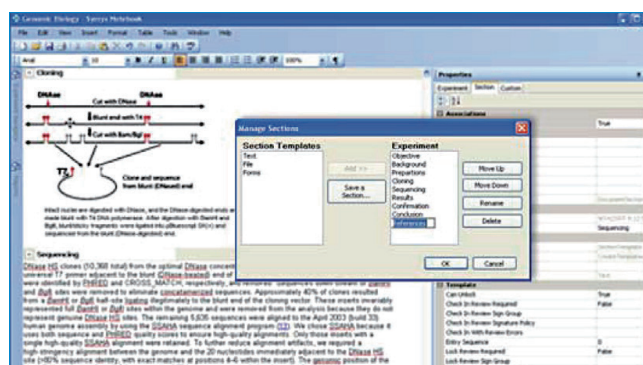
Genomic Biology - Symyx Notebook

File Edit View Insert Format Table Tools Window Help

Arial 10 100%

Cloning

DNAse

DNAse

Cut with DNase

Blunt end with T4

Cut with BamHI/BglII

T7

Clone and sequence from blunt (DNaseI) end

Sequencing

DNase HS clones (10,360 total) from the optimal DNase concentration were sequenced using the universal T7 primer adjacent to the blunt (DNase-treated) end of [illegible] were identified by PHRED and CROSS_MATCH, respectively, and removed. Sequences were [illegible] and BglII sites were removed to eliminate concatemerized sequences. Approximately 40% of clones resulted from a BamHI or BglII half-site ligating illegitimately to the blunt end of the cloning vector. These inserts invariably represented full BamHI or BglII sites within the genome and were removed from the analysis because they do not represent genuine DNase HS sites. The remaining 5,626 sequences were aligned to the April 2003 (build 33) human genome assembly by using the SSAHA sequence alignment program (12). We chose SSAHA because it uses both sequence and PHRED quality scores to ensure high-quality alignments. Only those inserts with a single high-quality SSAHA alignment were retained. To further reduce alignment artifacts, we required a high-stringency alignment between the genome and the 20 nucleotides immediately adjacent to the DNase HS site (>92% sequence identity, with exact matches at positions 4-6 within the insert). The genomic position of the

Properties

Experiment Section Custom

Associations

True

Template

Can Unlock True
Check In Review Required False
Check In Review Sign Group
Check In Review Signature Policy
Check In With Review Errors
Entry Sequence 0
Lock Review Required False
Lock Review Sign Group

Sequencing

Manage Sections

Section Templates
Text
File
Forms

Add >>

Save a Section...

Experiment
Objective
Background
Preparations
Cloning
Sequencing
Results
Confirmation
Conclusion
References

Move Up
Move Down
Rename
Delete

OK Cancel